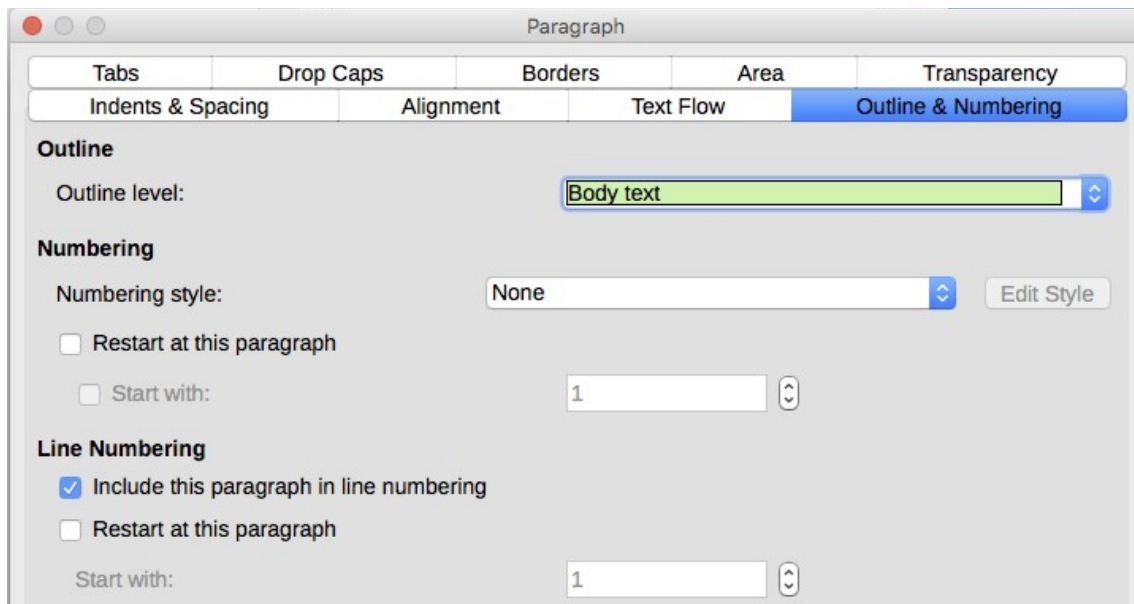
Paragraph

Tabs | Drop Caps | Borders | Area | Transparency

Indents & Spacing | Alignment | Text Flow | Outline & Numbering

**Outline**

Outline level: Body text

**Numbering**

Numbering style: None Edit Style

Restart at this paragraph

Start with: 1

**Line Numbering**

Include this paragraph in line numbering

Restart at this paragraph

Start with: 1